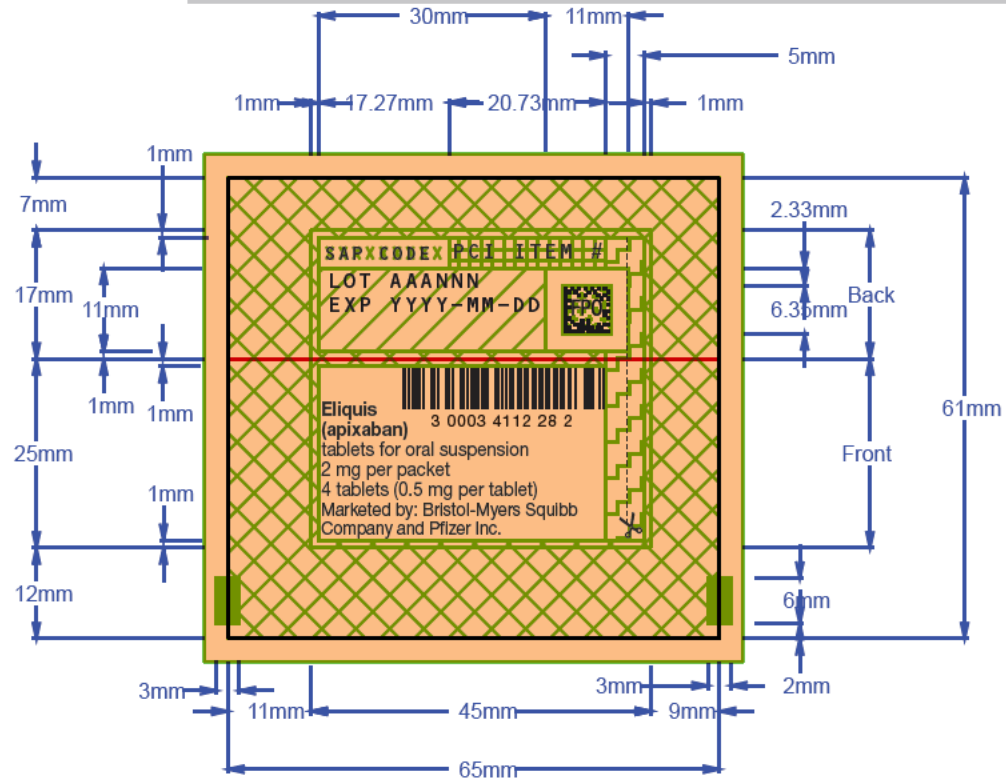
30mm
11mm
5mm
1mm
17.27mm
20.73mm
1mm
1mm
7mm
2.33mm
17mm
11mm
Back
6.35mm
1mm
1mm
61mm
25mm
Front
1mm
12mm
6mm
3mm
3mm
2mm
11mm
45mm
9mm
65mm

SAPXCODEX PCI ITEM #
LOT AAANNN
EXP YYYY-MM-DD
FPO
3 0003 4112 28 2
Eliquis
(apixaban)
tablets for oral suspension
2 mg per packet
4 tablets (0.5 mg per tablet)
Marketed by: Bristol-Myers Squibb Company and Pfizer Inc.